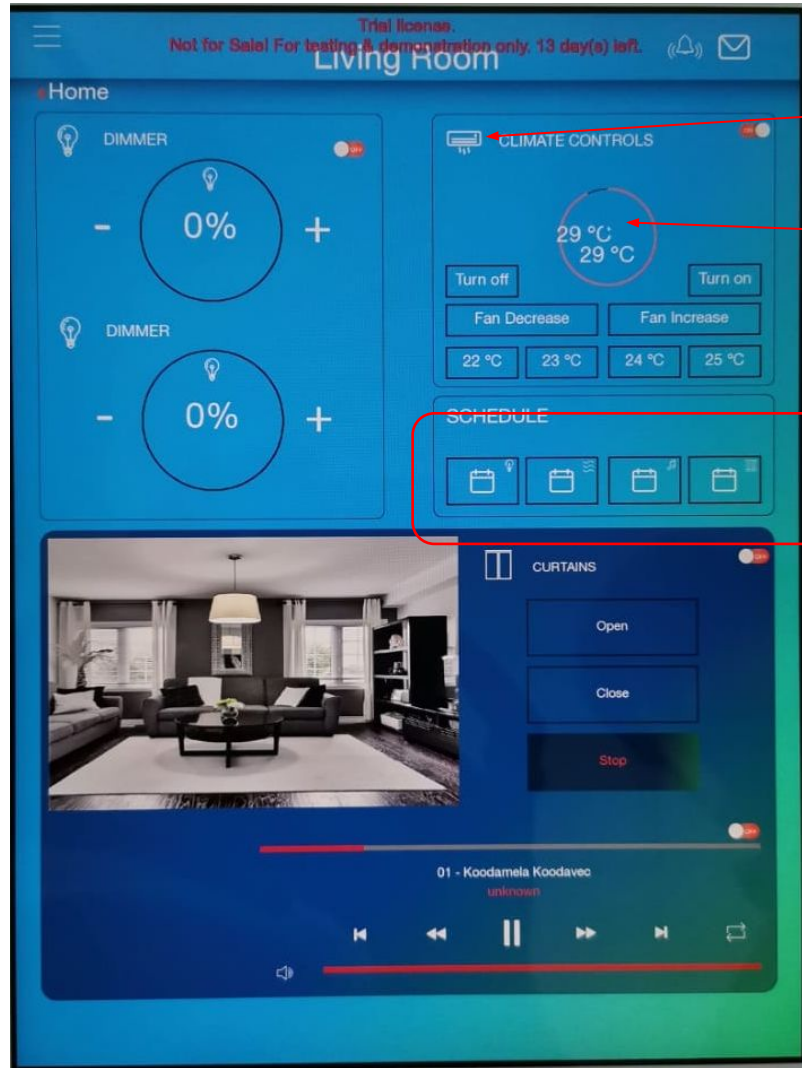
Trial license.
Not for Sale! For testing & demonstration only. 13 day(s) left.

Living Room

Home

DIMMER

OFF

-

0%

+

DIMMER

-

0%

+

CLIMATE CONTROLS

ON

29 °C
29 °C

Turn off

Turn on

Fan Decrease

Fan Increase

22 °C

23 °C

24 °C

25 °C

SCHEDULE

CURTAINS

OFF

Open

Close

Stop

OFF

01 - Koodamela Koodavec
unknown